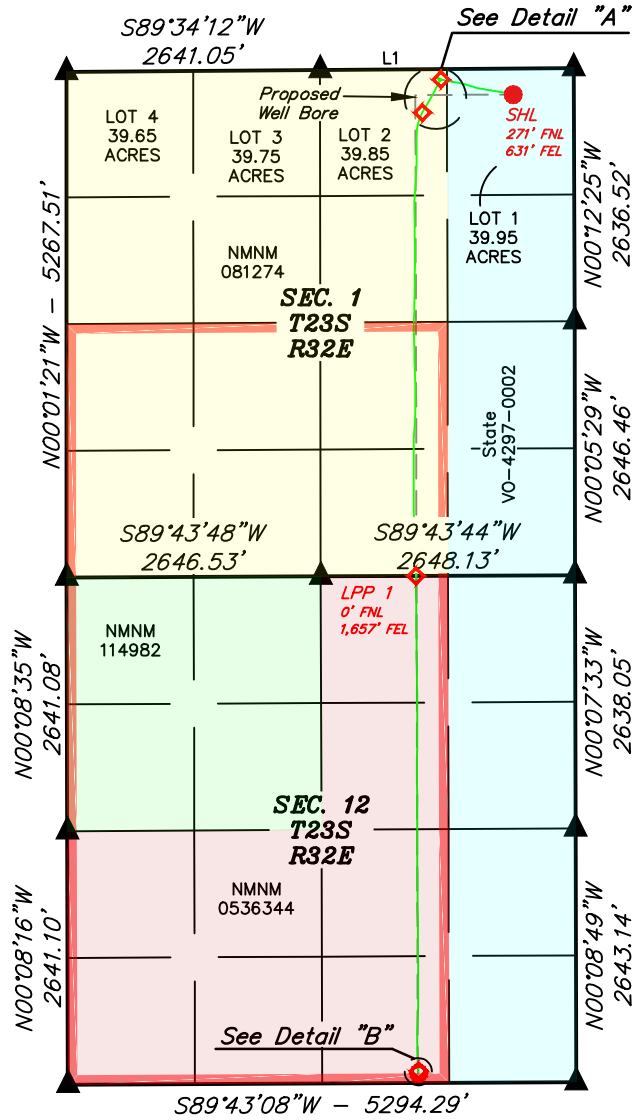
S89°34'12"W
2641.05'

See Detail "A"

L1

Proposed
Well Bore

SHL
271' FNL
631' FEL

LOT 4
39.65
ACRES

LOT 3
39.75
ACRES

LOT 2
39.85
ACRES

LOT 1
39.95
ACRES

N00°12'25"W
2636.52'

N00°01'21"W – 5267.51'

NMNM
081274

SEC. 1
T23S
R32E

State
VO-4297-0002

N00°05'29"W
2646.46'

S89°43'48"W
2646.53'

S89°43'44"W
2648.13'

LPP 1
0' FNL
1,657' FEL

NMNM
114982

N00°08'35"W
2641.08'

N00°07'33"W
2638.05'

SEC. 12
T23S
R32E

NMNM
0536344

N00°08'16"W
2641.10'

N00°08'49"W
2643.14'

See Detail "B"

S89°43'08"W – 5294.29'